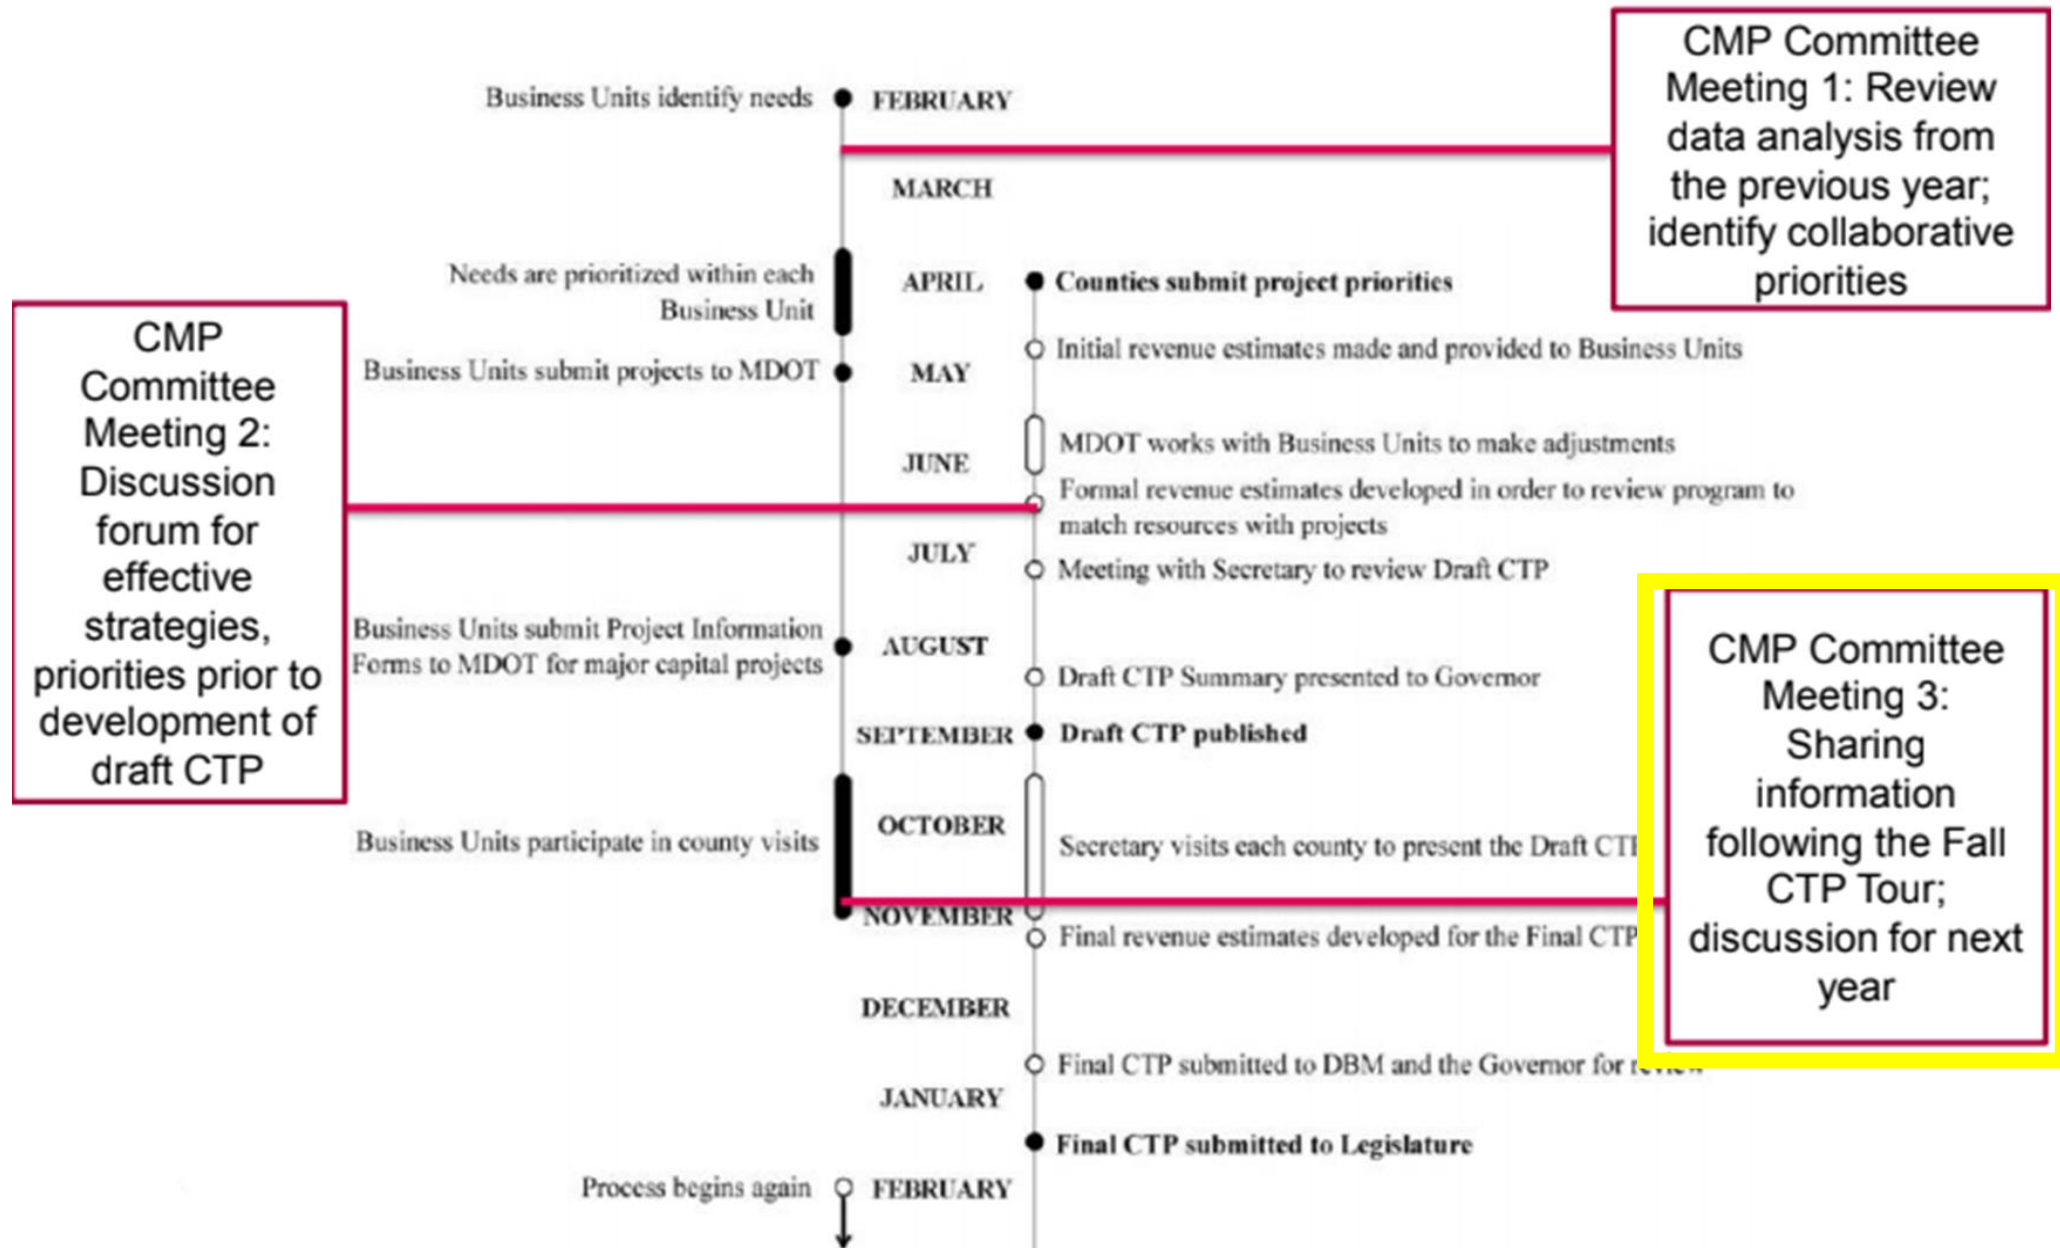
CMP Committee Meeting 1: Review data analysis from the previous year; identify collaborative priorities

Business Units identify needs FEBRUARY

MARCH

Needs are prioritized within each Business Unit APRIL Counties submit project priorities

Initial revenue estimates made and provided to Business Units

CMP Committee Meeting 2: Discussion forum for effective strategies, priorities prior to development of draft CTP

Business Units submit projects to MDOT MAY

JUNE MDOT works with Business Units to make adjustments

Formal revenue estimates developed in order to review program to match resources with projects

JULY Meeting with Secretary to review Draft CTP

Business Units submit Project Information Forms to MDOT for major capital projects AUGUST

Draft CTP Summary presented to Governor

SEPTEMBER Draft CTP published

Business Units participate in county visits OCTOBER Secretary visits each county to present the Draft CT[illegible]

CMP Committee Meeting 3: Sharing information following the Fall CTP Tour; discussion for next year

NOVEMBER Final revenue estimates developed for the Final CTP

DECEMBER

Final CTP submitted to DBM and the Governor for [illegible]

JANUARY

Final CTP submitted to Legislature

Process begins again FEBRUARY